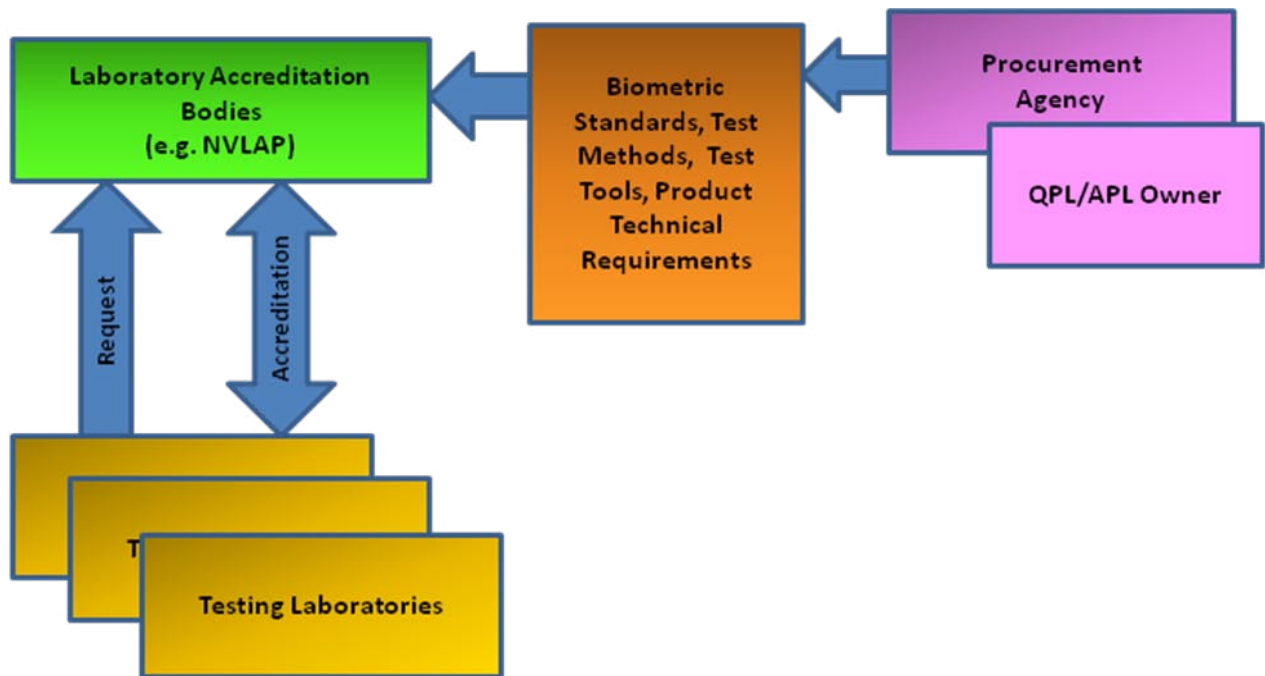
Laboratory Accreditation Bodies (e.g. NVLAP)

Biometric Standards, Test Methods, Test Tools, Product Technical Requirements

Procurement Agency

QPL/APL Owner

Request

Accreditation

T

Testing Laboratories